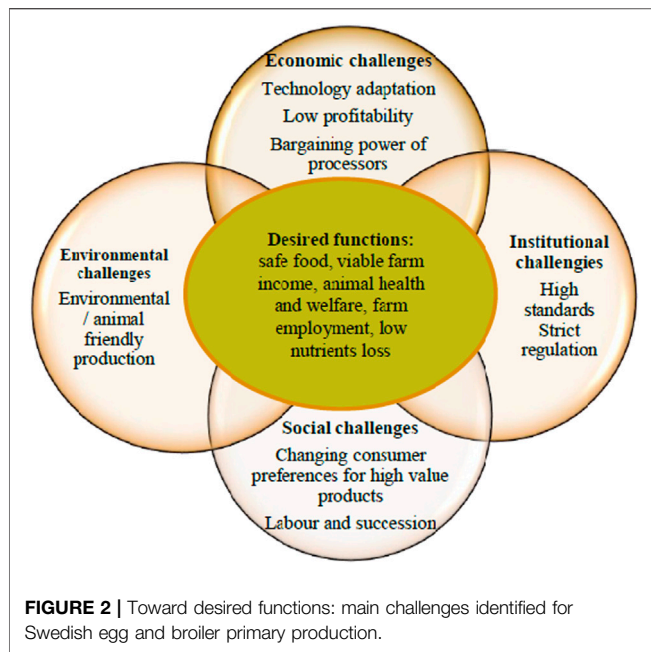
Economic challenges
Technology adaptation
Low profitability
Bargaining power of processors

Environmental challenges
Environmental / animal friendly production

Desired functions:
safe food, viable farm income, animal health and welfare, farm employment, low nutrients loss

Institutional challengies
High standards
Strict regulation

Social challenges
Changing consumer preferences for high value products
Labour and succession

FIGURE 2 | Toward desired functions: main challenges identified for Swedish egg and broiler primary production.